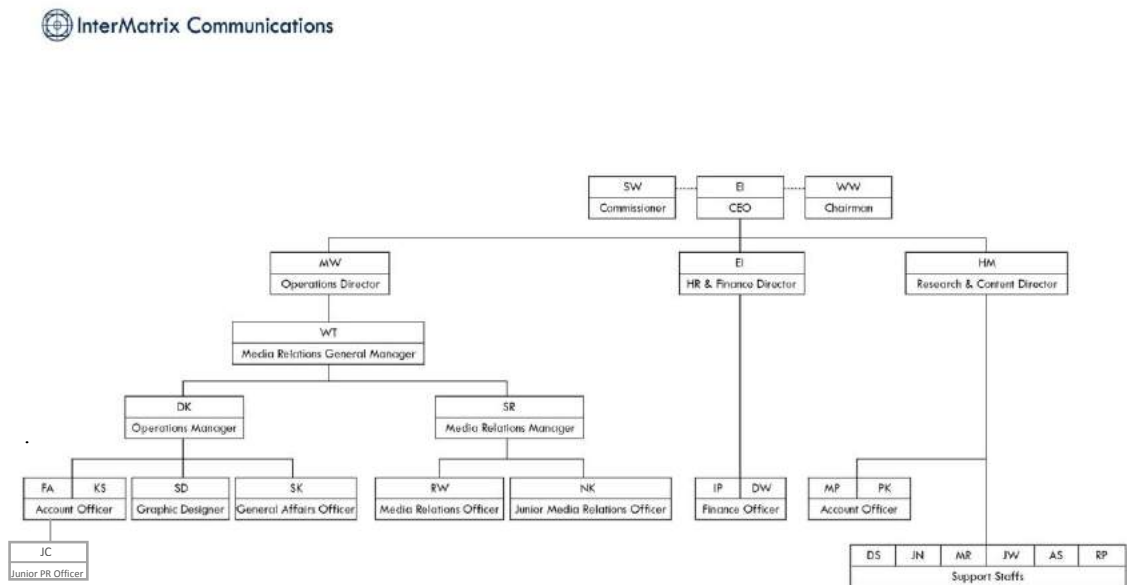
InterMatrix Communications

SW
Commissioner

EI
CEO

WW
Chairman

MW
Operations Director

EI
HR & Finance Director

HM
Research & Content Director

WT
Media Relations General Manager

DK
Operations Manager

SR
Media Relations Manager

FA KS
Account Officer

SD
Graphic Designer

SK
General Affairs Officer

RW
Media Relations Officer

NK
Junior Media Relations Officer

IP DW
Finance Officer

MP PK
Account Officer

JC
Junior PR Officer

DS JN MR JW AS RP
Support Staffs